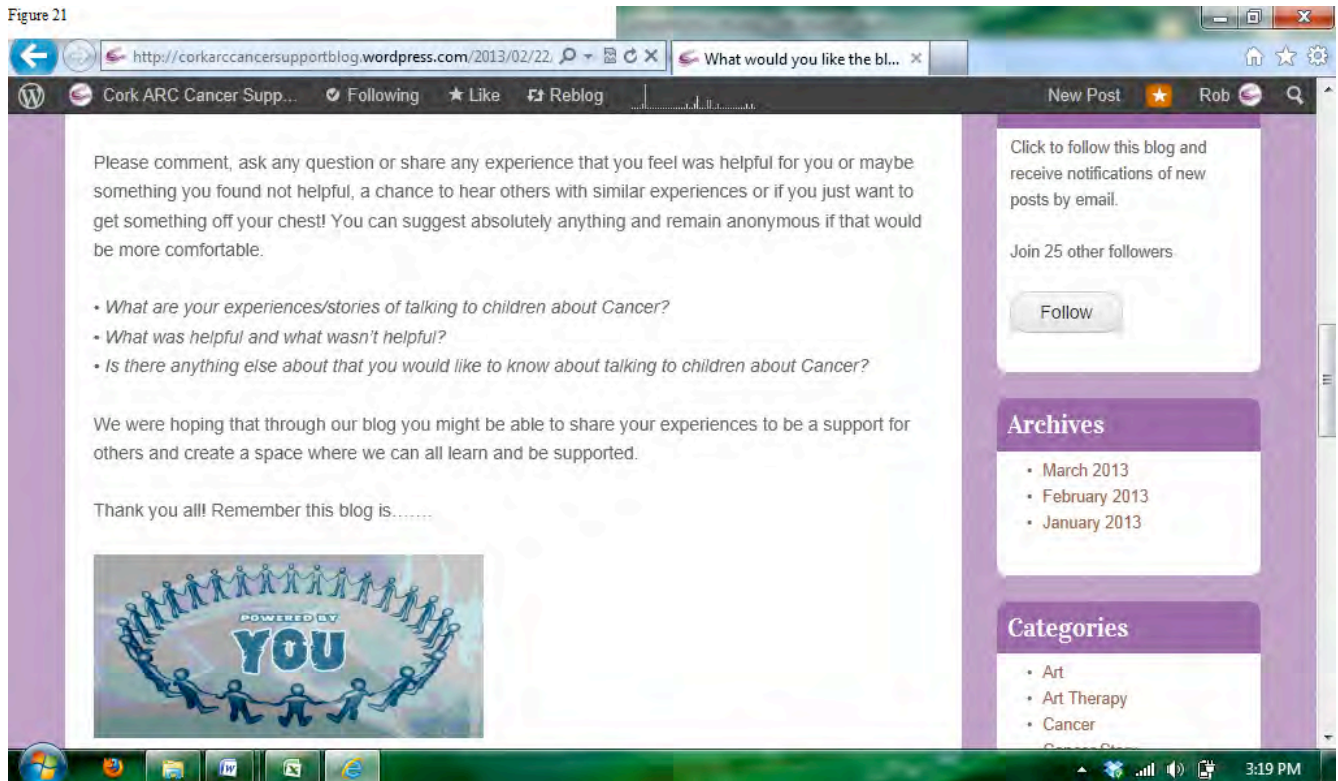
Figure 21

http://corkarccancersupportblog.wordpress.com/2013/02/22/

What would you like the bl...

Cork ARC Cancer Supp... Following Like Reblog

New Post Rob

Please comment, ask any question or share any experience that you feel was helpful for you or maybe something you found not helpful, a chance to hear others with similar experiences or if you just want to get something off your chest! You can suggest absolutely anything and remain anonymous if that would be more comfortable.

• What are your experiences/stories of talking to children about Cancer?
• What was helpful and what wasn't helpful?
• Is there anything else about that you would like to know about talking to children about Cancer?

We were hoping that through our blog you might be able to share your experiences to be a support for others and create a space where we can all learn and be supported.

Thank you all! Remember this blog is.......

POWERED BY
YOU

Click to follow this blog and receive notifications of new posts by email.

Join 25 other followers

Follow

Archives
• March 2013
• February 2013
• January 2013

Categories
• Art
• Art Therapy
• Cancer
• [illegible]

3:19 PM